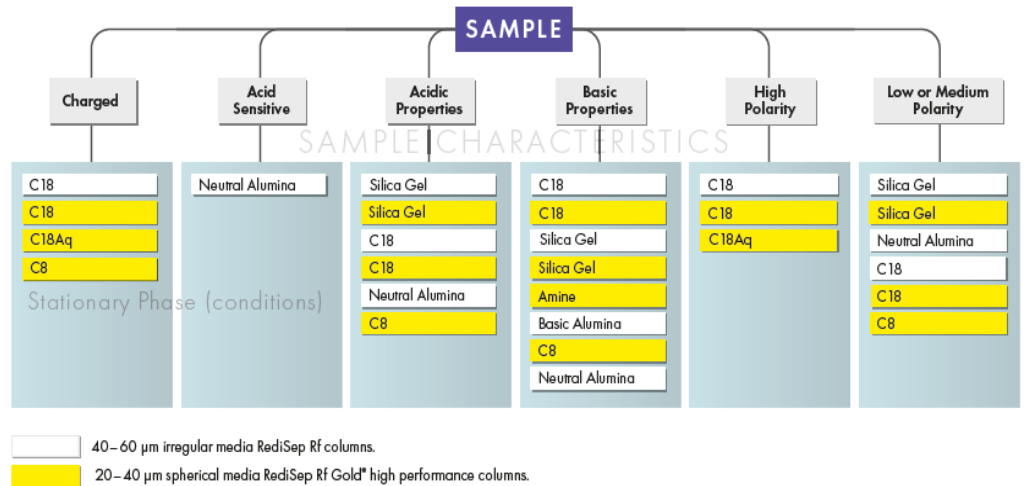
SAMPLE

Charged

Acid Sensitive

Acidic Properties

Basic Properties

High Polarity

Low or Medium Polarity

SAMPLE CHARACTERISTICS

C18
C18
C18Aq
C8

Stationary Phase (conditions)

Neutral Alumina

Silica Gel
Silica Gel
C18
C18
Neutral Alumina
C8

C18
C18
Silica Gel
Silica Gel
Amine
Basic Alumina
C8
Neutral Alumina

C18
C18
C18Aq

Silica Gel
Silica Gel
Neutral Alumina
C18
C18
C8

40 – 60 µm irregular media RediSep Rf columns.

20 – 40 µm spherical media RediSep Rf Gold® high performance columns.